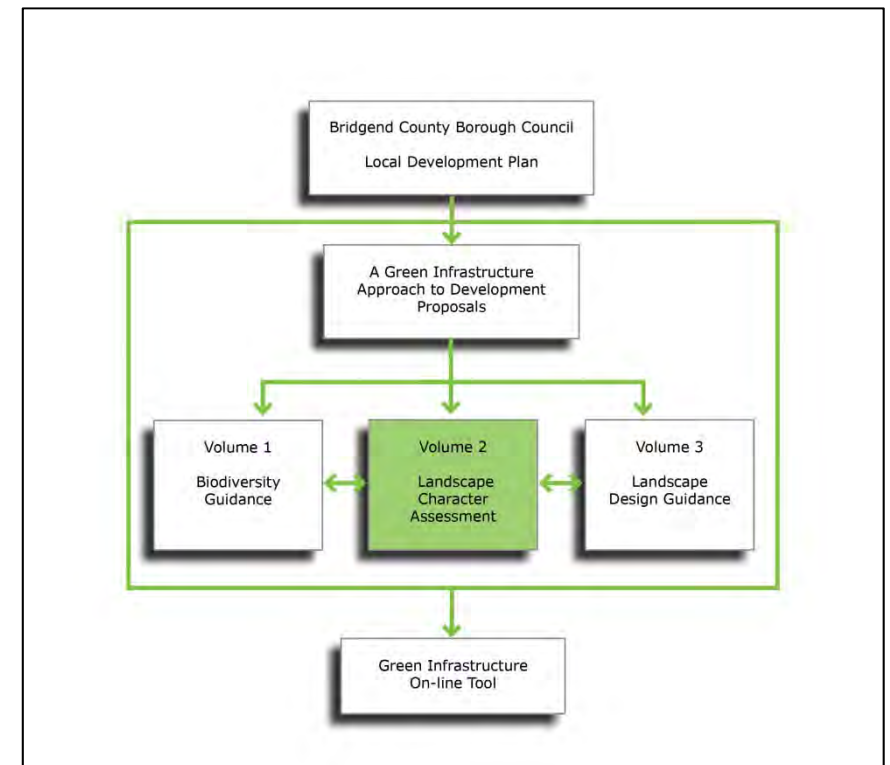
Bridgend County Borough Council

Local Development Plan

A Green Infrastructure Approach to Development Proposals

Volume 1

Biodiversity Guidance

Volume 2

Landscape Character Assessment

Volume 3

Landscape Design Guidance

Green Infrastructure On-line Tool